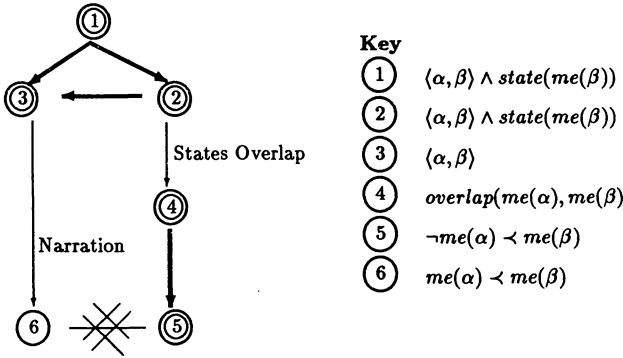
1

3

2

States Overlap

4

Narration

6

5

Key

1 $\langle\alpha,\beta\rangle \wedge state(me(\beta))$

2 $\langle\alpha,\beta\rangle \wedge state(me(\beta))$

3 $\langle\alpha,\beta\rangle$

4 $overlap(me(\alpha), me(\beta)$

5 $\neg me(\alpha) \prec me(\beta)$

6 $me(\alpha) \prec me(\beta)$